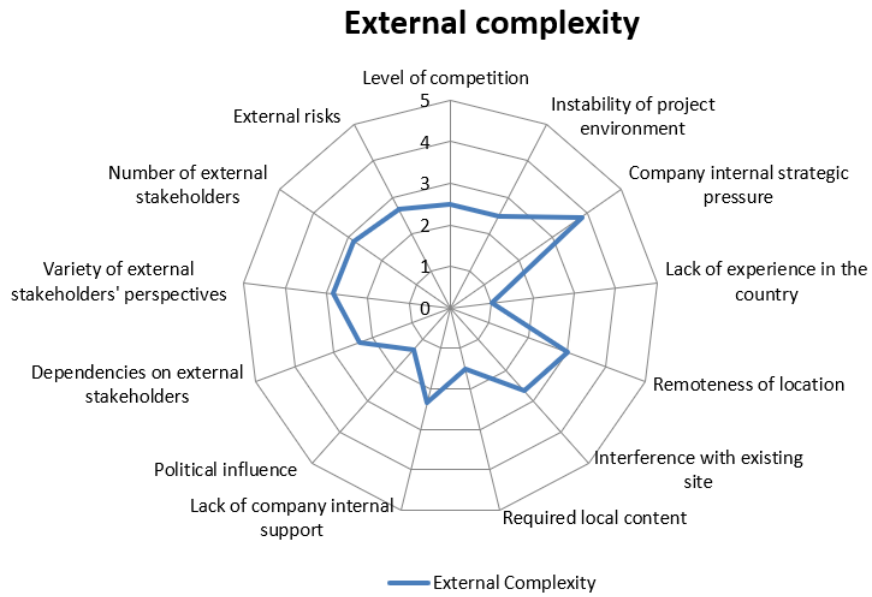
External complexity

Level of competition
Instability of project environment
Company internal strategic pressure
Lack of experience in the country
Remoteness of location
Interference with existing site
Required local content
Lack of company internal support
Political influence
Dependencies on external stakeholders
Variety of external stakeholders' perspectives
Number of external stakeholders
External risks

5
4
3
2
1
0

External Complexity